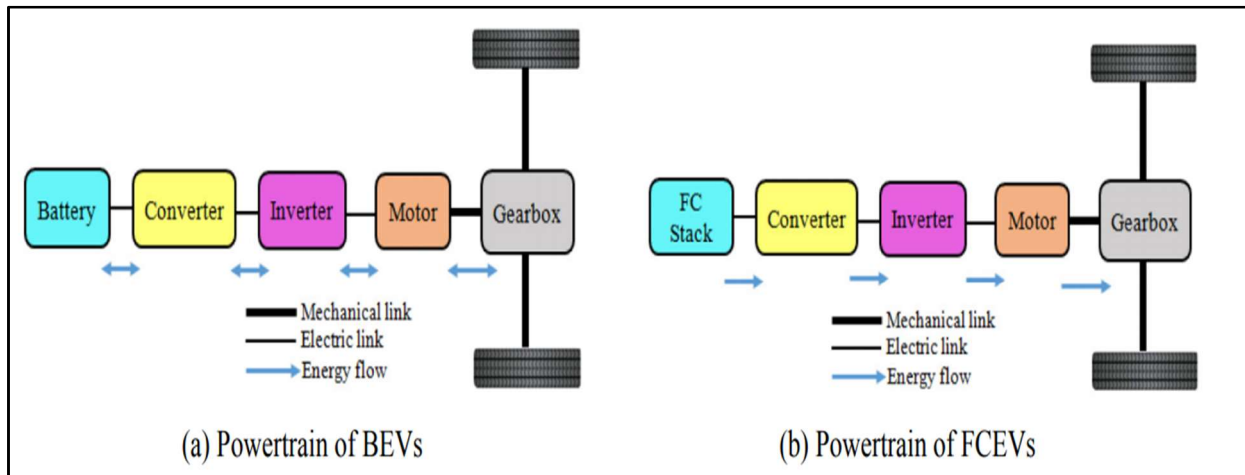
Battery
Converter
Inverter
Motor
Gearbox
Mechanical link
Electric link
Energy flow
(a) Powertrain of BEVs

FC Stack
Converter
Inverter
Motor
Gearbox
Mechanical link
Electric link
Energy flow
(b) Powertrain of FCEVs